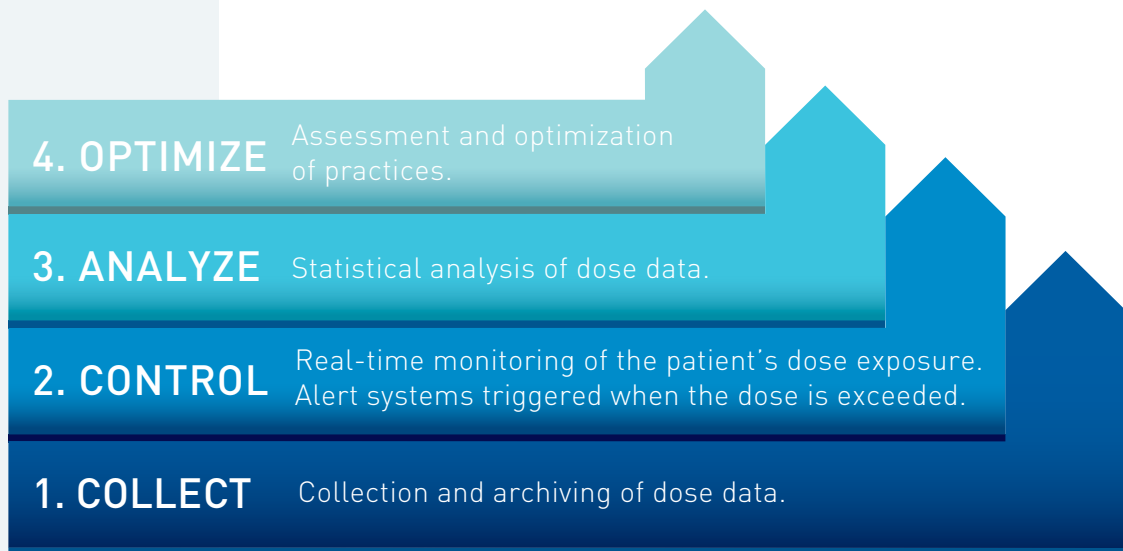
4. OPTIMIZE Assessment and optimization of practices.

3. ANALYZE Statistical analysis of dose data.

2. CONTROL Real-time monitoring of the patient’s dose exposure. Alert systems triggered when the dose is exceeded.

1. COLLECT Collection and archiving of dose data.